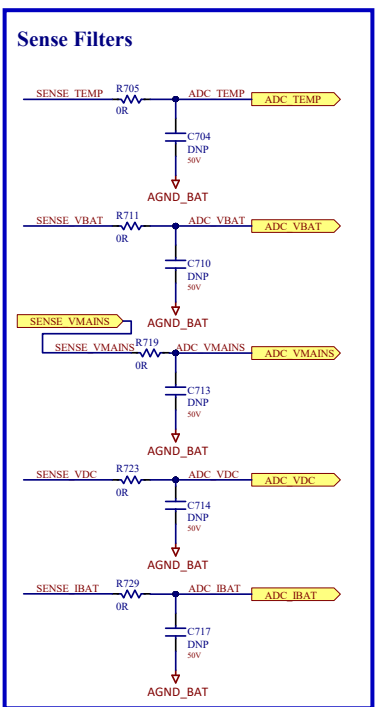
Sense Filters

SENSE_TEMP
R705
0R
ADC_TEMP
ADC_TEMP
C704
DNP
50V
AGND_BAT

SENSE_VBAT
R711
0R
ADC_VBAT
ADC_VBAT
C710
DNP
50V
AGND_BAT

SENSE_VMAINS
SENSE_VMAINS
R719
0R
ADC_VMAINS
ADC_VMAINS
C713
DNP
50V
AGND_BAT

SENSE_VDC
R723
0R
ADC_VDC
ADC_VDC
C714
DNP
50V
AGND_BAT

SENSE_IBAT
R729
0R
ADC_IBAT
ADC_IBAT
C717
DNP
50V
AGND_BAT